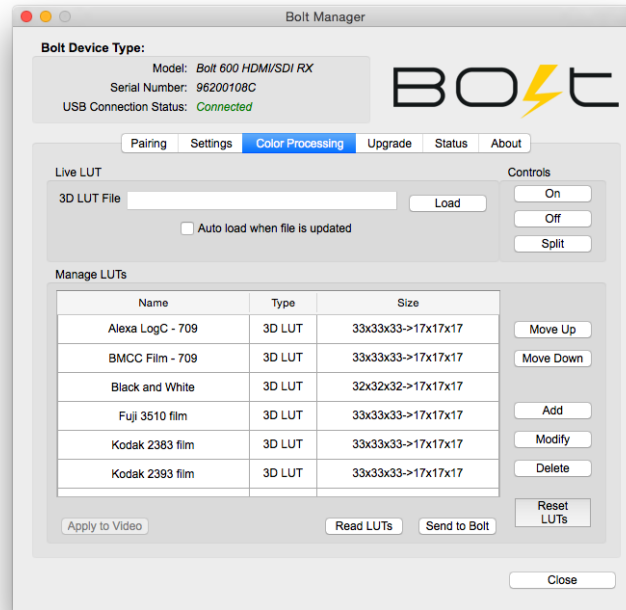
Bolt Manager

Bolt Device Type:

Model: Bolt 600 HDMI/SDI RX
Serial Number: 96200108C
USB Connection Status: Connected

BOLT

Pairing | Settings | Color Processing | Upgrade | Status | About

Live LUT

3D LUT File

Load

Auto load when file is updated

Controls

On

Off

Split

Manage LUTs

| Name | Type | Size |
|---|---|---|
| Alexa LogC - 709 | 3D LUT | 33x33x33->17x17x17 |
| BMCC Film - 709 | 3D LUT | 33x33x33->17x17x17 |
| Black and White | 3D LUT | 32x32x32->17x17x17 |
| Fuji 3510 film | 3D LUT | 33x33x33->17x17x17 |
| Kodak 2383 film | 3D LUT | 33x33x33->17x17x17 |
| Kodak 2393 film | 3D LUT | 33x33x33->17x17x17 |

Move Up

Move Down

Add

Modify

Delete

Reset LUTs

Apply to Video

Read LUTs

Send to Bolt

Close